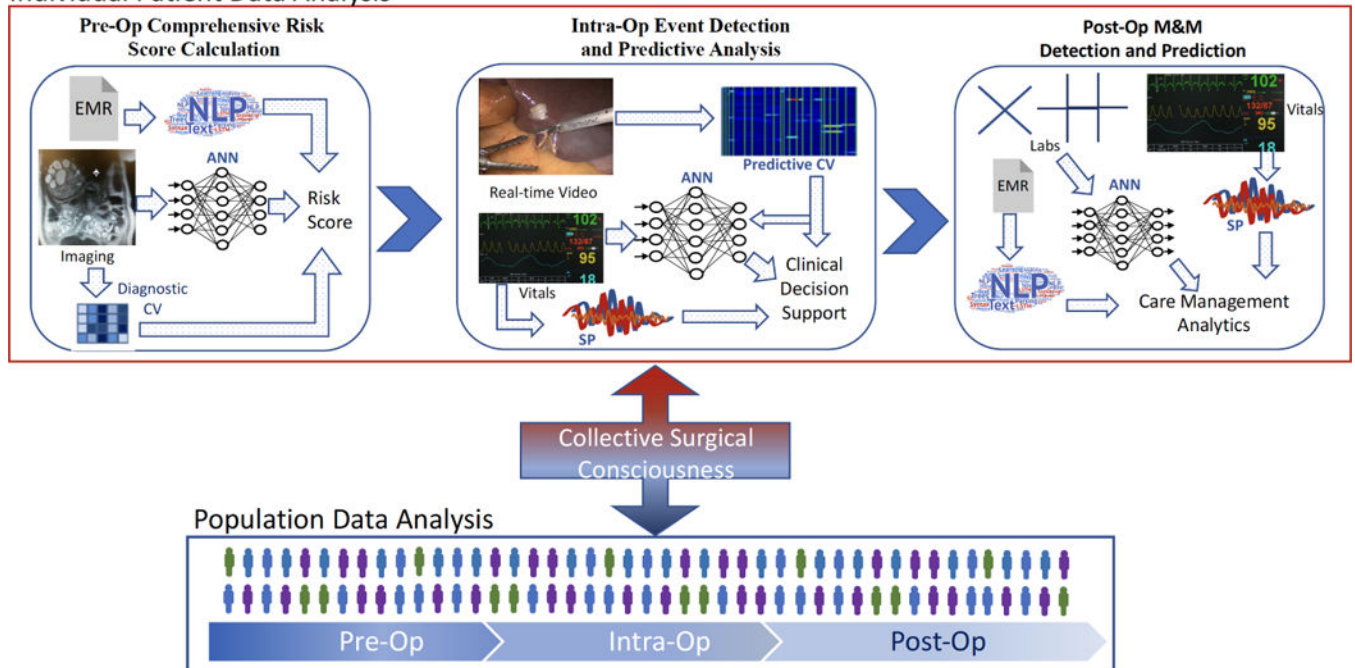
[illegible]

Pre-Op Comprehensive Risk Score Calculation

EMR

NLP Text

ANN

Risk Score

Imaging

Diagnostic CV

Intra-Op Event Detection and Predictive Analysis

Real-time Video

Predictive CV

ANN

102
132/87
95
18

Vitals

SP

Clinical Decision Support

Post-Op M&M Detection and Prediction

Labs

102
132/87
95
18

Vitals

EMR

ANN

SP

NLP Text

Care Management Analytics

Collective Surgical Consciousness

Population Data Analysis

Pre-Op

Intra-Op

Post-Op